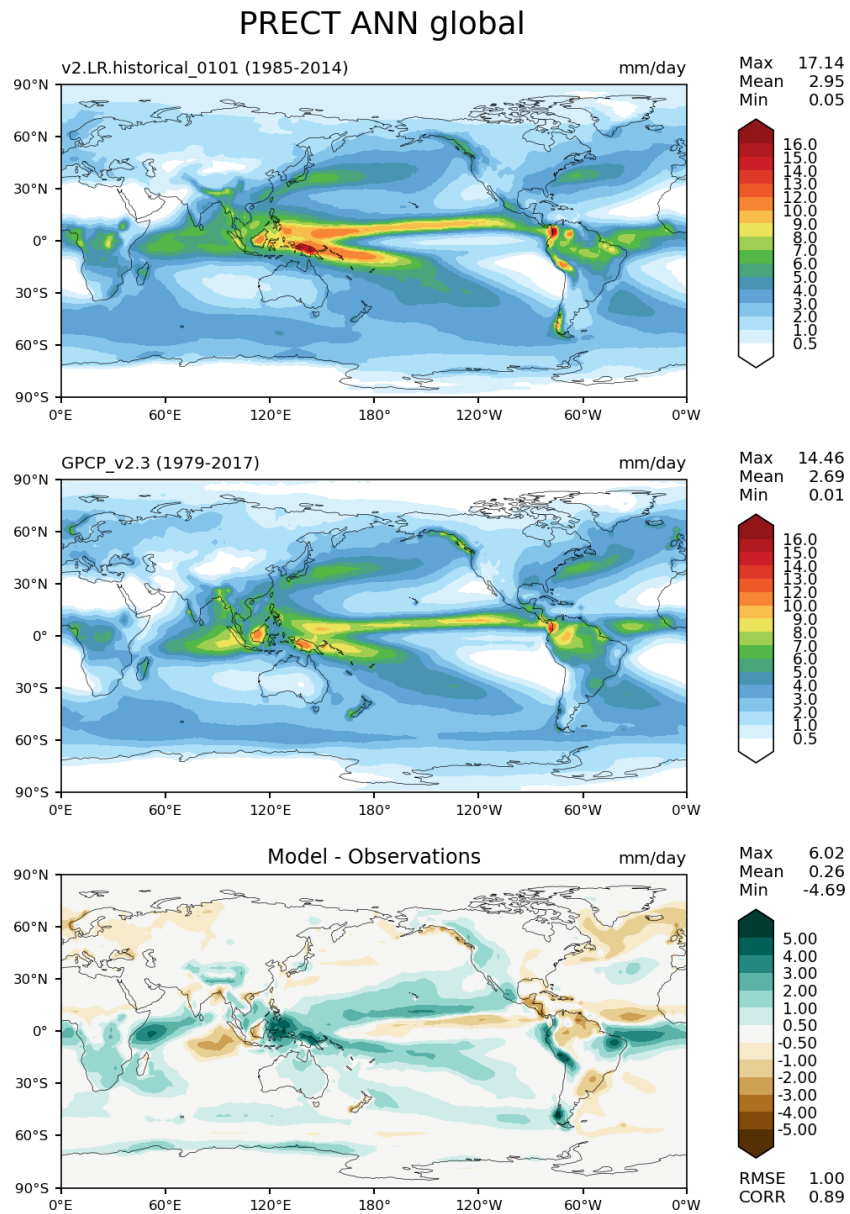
PRECT ANN global

v2.LR.historical_0101 (1985-2014)

mm/day

Max 17.14
Mean 2.95
Min 0.05

90°N
60°N
30°N
0°
30°S
60°S
90°S

0°E 60°E 120°E 180° 120°W 60°W 0°W

16.0
15.0
14.0
13.0
12.0
10.0
9.0
8.0
7.0
6.0
5.0
4.0
3.0
2.0
1.0
0.5

GPCP_v2.3 (1979-2017)

mm/day

Max 14.46
Mean 2.69
Min 0.01

90°N
60°N
30°N
0°
30°S
60°S
90°S

0°E 60°E 120°E 180° 120°W 60°W 0°W

16.0
15.0
14.0
13.0
12.0
10.0
9.0
8.0
7.0
6.0
5.0
4.0
3.0
2.0
1.0
0.5

Model - Observations

mm/day

Max 6.02
Mean 0.26
Min -4.69

90°N
60°N
30°N
0°
30°S
60°S
90°S

0°E 60°E 120°E 180° 120°W 60°W 0°W

5.00
4.00
3.00
2.00
1.00
0.50
-0.50
-1.00
-2.00
-3.00
-4.00
-5.00

RMSE 1.00
CORR 0.89